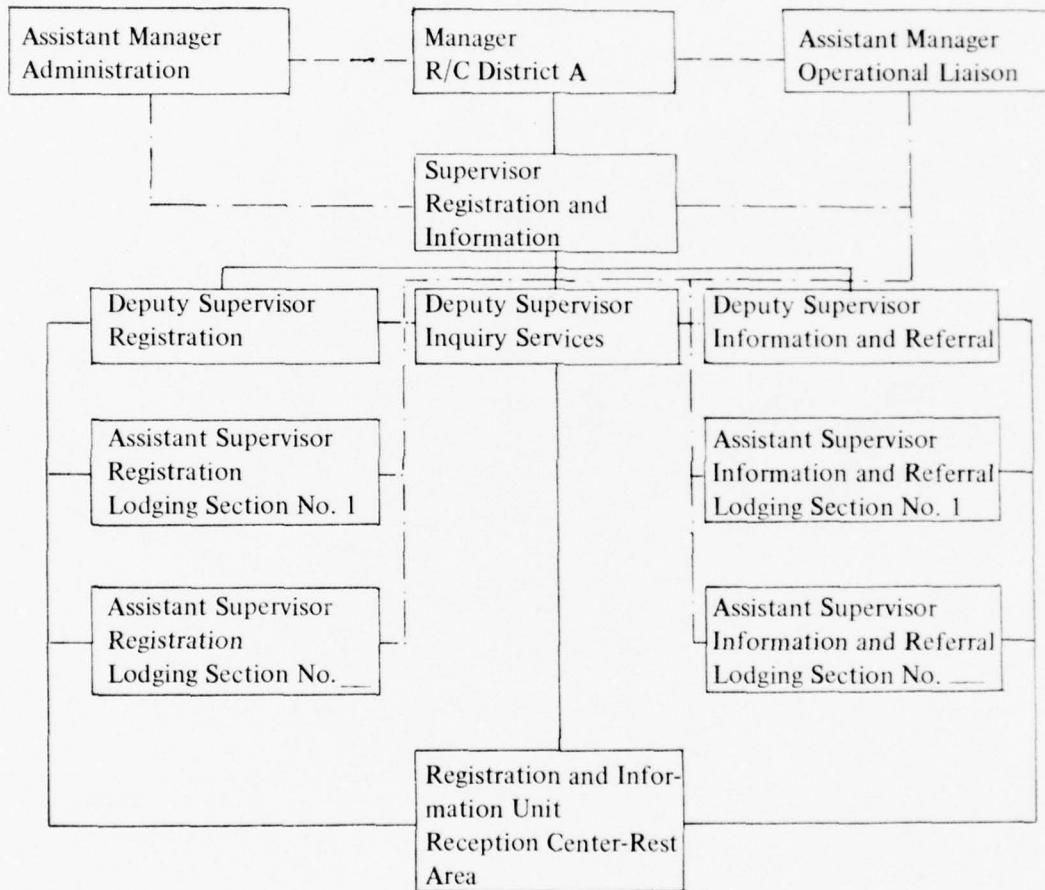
Assistant Manager Administration

Manager R/C District A

Assistant Manager Operational Liaison

Supervisor Registration and Information

Deputy Supervisor Registration

Deputy Supervisor Inquiry Services

Deputy Supervisor Information and Referral

Assistant Supervisor Registration Lodging Section No. 1

Assistant Supervisor Information and Referral Lodging Section No. 1

Assistant Supervisor Registration Lodging Section No. __

Assistant Supervisor Information and Referral Lodging Section No. __

Registration and Information Unit Reception Center-Rest Area